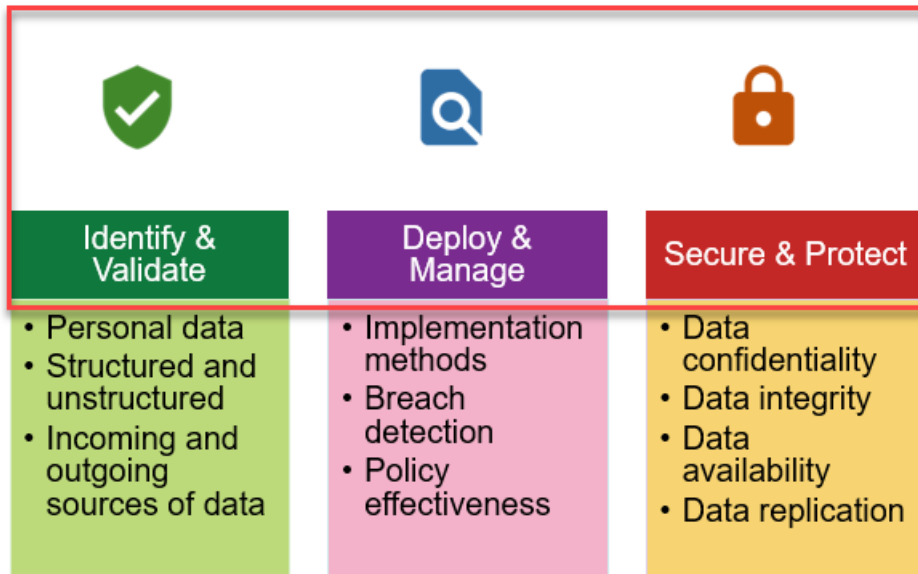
Identify & Validate

• Personal data
• Structured and unstructured
• Incoming and outgoing sources of data

Deploy & Manage

• Implementation methods
• Breach detection
• Policy effectiveness

Secure & Protect

• Data confidentiality
• Data integrity
• Data availability
• Data replication